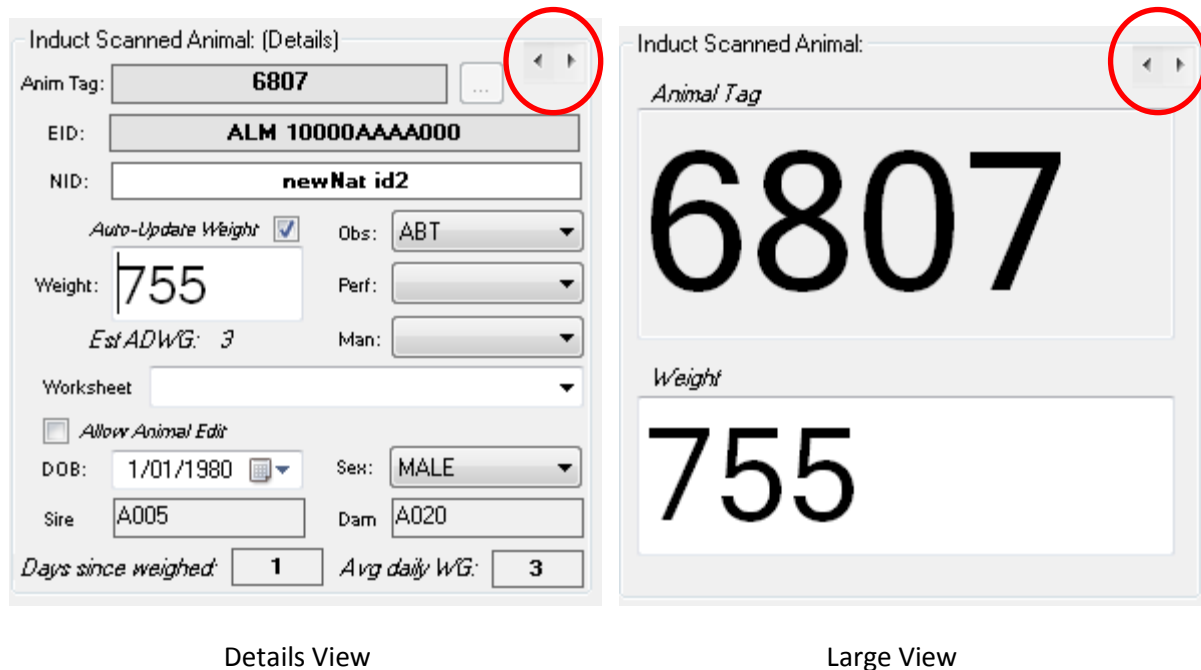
Induct Scanned Animal: (Details)

Anim Tag: 6807 ...

EID: ALM 10000AAAA000

NID: newNat id2

Auto-Update Weight

Obs: ABT

Weight: 755

Perf:

Est ADWG: 3

Man:

Worksheet

Allow Animal Edit

DOB: 1/01/1980

Sex: MALE

Sire A005

Dam A020

Days since weighed: 1

Avg daily WG: 3

Details View

Induct Scanned Animal:

Animal Tag

6807

Weight

755

Large View